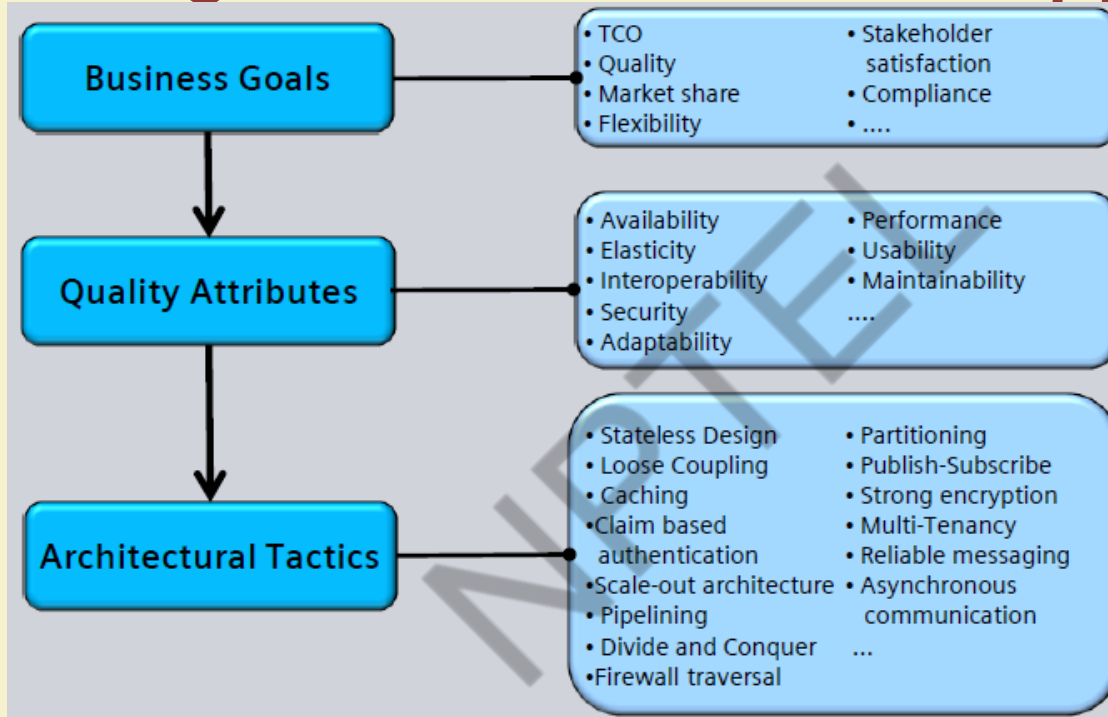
Business Goals

• TCO
• Quality
• Market share
• Flexibility

• Stakeholder satisfaction
• Compliance
• ....

Quality Attributes

• Availability
• Elasticity
• Interoperability
• Security
• Adaptability

• Performance
• Usability
• Maintainability
....

Architectural Tactics

• Stateless Design
• Loose Coupling
• Caching
•Claim based authentication
•Scale-out architecture
• Pipelining
• Divide and Conquer
•Firewall traversal

• Partitioning
• Publish-Subscribe
• Strong encryption
• Multi-Tenancy
• Reliable messaging
• Asynchronous communication
...

NPTEL